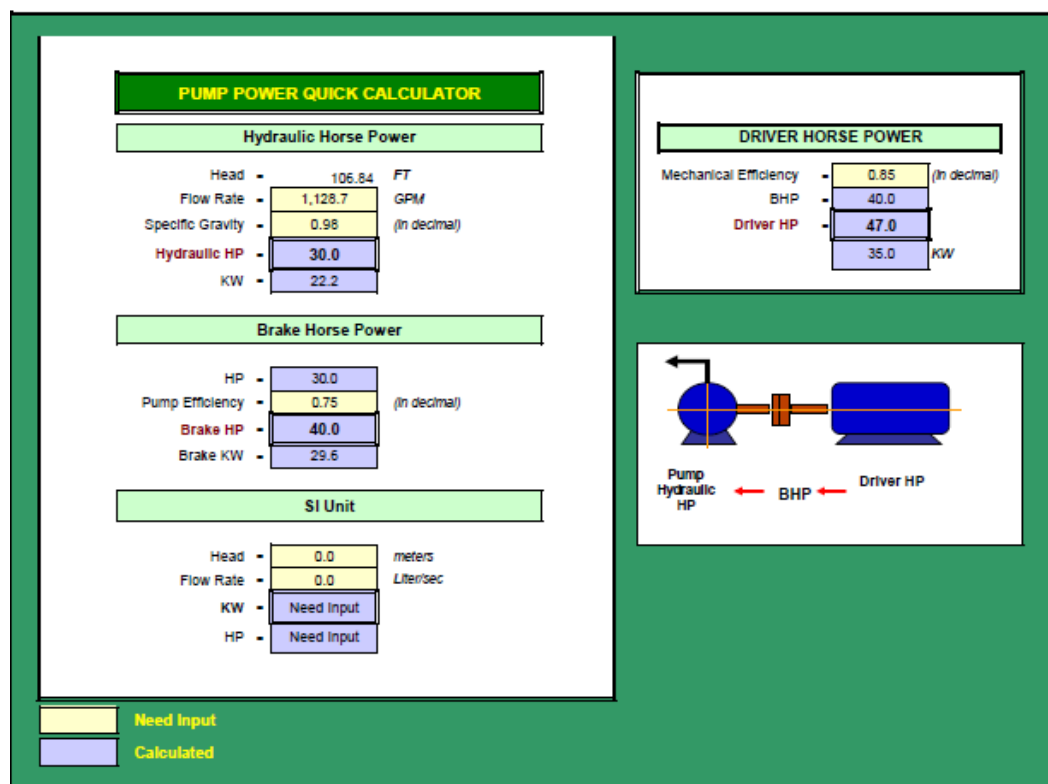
PUMP POWER QUICK CALCULATOR

Hydraulic Horse Power

Head = 106.84 FT
Flow Rate = 1,128.7 GPM
Specific Gravity = 0.98 (in decimal)
Hydraulic HP = 30.0
KW = 22.2

Brake Horse Power

HP = 30.0
Pump Efficiency = 0.75 (in decimal)
Brake HP = 40.0
Brake KW = 29.6

SI Unit

Head = 0.0 meters
Flow Rate = 0.0 Liter/sec
KW = Need Input
HP = Need Input

DRIVER HORSE POWER

Mechanical Efficiency = 0.85 (in decimal)
BHP = 40.0
Driver HP = 47.0
35.0 KW

Pump Hydraulic HP ← BHP ← Driver HP

Need Input
Calculated